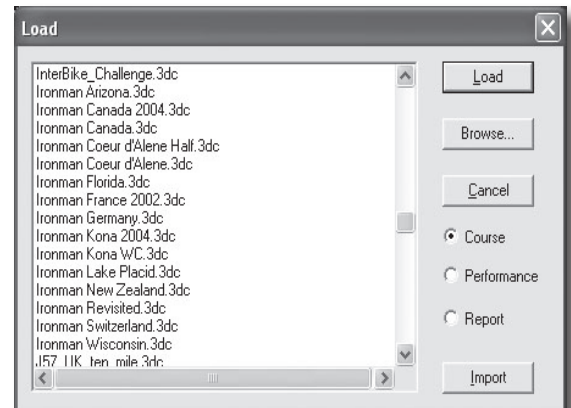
Load

InterBike_Challenge.3dc
Ironman Arizona.3dc
Ironman Canada 2004.3dc
Ironman Canada.3dc
Ironman Coeur d'Alene Half.3dc
Ironman Coeur d'Alene.3dc
Ironman Florida.3dc
Ironman France 2002.3dc
Ironman Germany.3dc
Ironman Kona 2004.3dc
Ironman Kona WC.3dc
Ironman Lake Placid.3dc
Ironman New Zealand.3dc
Ironman Revisited.3dc
Ironman Switzerland.3dc
Ironman Wisconsin.3dc
J57_UK_ten_mile.3dc

Load

Browse...

Cancel

Course

Performance

Report

Import